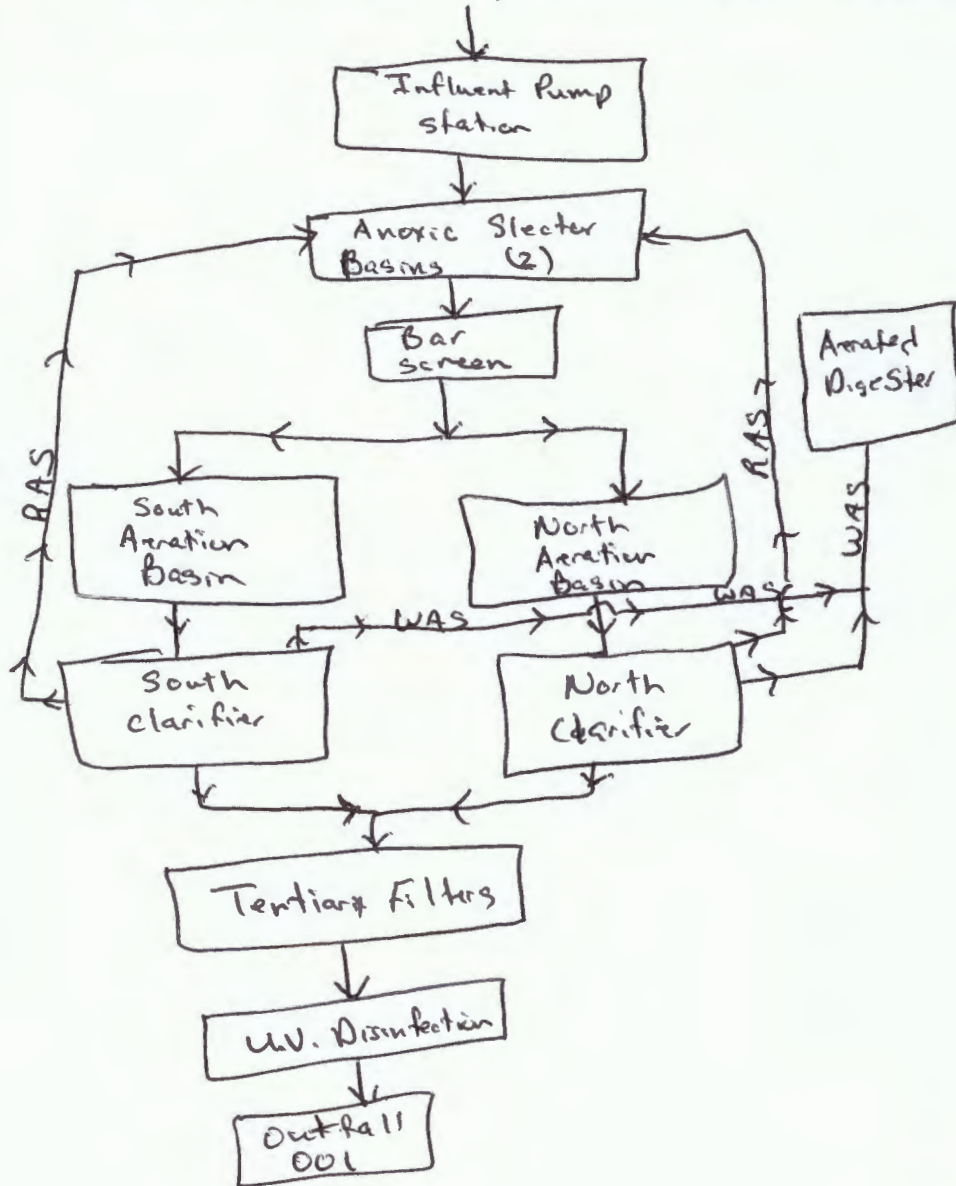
Influent Pump station

Anoxic Slecter Basins (2)

Bar screen

Aerated DigeSter

RAS

RAS

South Aeration Basin

North Aeration Basin

WAS

WAS

WAS

South clarifier

North Clarifier

Tertiary Filters

U.V. Disinfection

Outfall 001